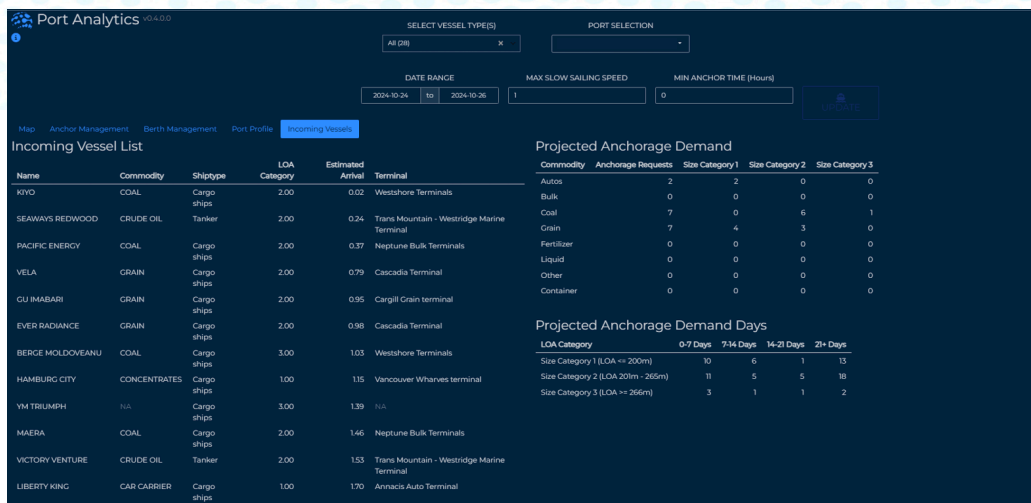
Port Analytics v0.4.0.0

SELECT VESSEL TYPE(S)
All (28)

PORT SELECTION

DATE RANGE
2024-10-24 to 2024-10-26

MAX SLOW SAILING SPEED
1

MIN ANCHOR TIME (Hours)
0

UPDATE

Map Anchor Management Berth Management Port Profile Incoming Vessels

Incoming Vessel List

| Name | Commodity | Shiptype | LOA Category | Estimated Arrival | Terminal |
|---|---|---|---|---|---|
| KIYO | COAL | Cargo ships | 2.00 | 0.02 | Westshore Terminals |
| SEAWAYS REDWOOD | CRUDE OIL | Tanker | 2.00 | 0.24 | Trans Mountain - Westridge Marine Terminal |
| PACIFIC ENERGY | COAL | Cargo ships | 2.00 | 0.37 | Neptune Bulk Terminals |
| VELA | GRAIN | Cargo ships | 2.00 | 0.79 | Cascadia Terminal |
| GU IMABARI | GRAIN | Cargo ships | 2.00 | 0.95 | Cargill Grain terminal |
| EVER RADIANCE | GRAIN | Cargo ships | 2.00 | 0.98 | Cascadia Terminal |
| BERGE MOLDOVEANU | COAL | Cargo ships | 3.00 | 1.03 | Westshore Terminals |
| HAMBURG CITY | CONCENTRATES | Cargo ships | 1.00 | 1.15 | Vancouver Wharves terminal |
| YM TRIUMPH | NA | Cargo ships | 3.00 | 1.39 | NA |
| MAERA | COAL | Cargo ships | 2.00 | 1.46 | Neptune Bulk Terminals |
| VICTORY VENTURE | CRUDE OIL | Tanker | 2.00 | 1.53 | Trans Mountain - Westridge Marine Terminal |
| LIBERTY KING | CAR CARRIER | Cargo ships | 1.00 | 1.70 | Annacis Auto Terminal |

Projected Anchorage Demand

| Commodity | Anchorage Requests | Size Category 1 | Size Category 2 | Size Category 3 |
|---|---|---|---|---|
| Autos | 2 | 2 | 0 | 0 |
| Bulk | 0 | 0 | 0 | 0 |
| Coal | 7 | 0 | 6 | 1 |
| Grain | 7 | 4 | 3 | 0 |
| Fertilizer | 0 | 0 | 0 | 0 |
| Liquid | 0 | 0 | 0 | 0 |
| Other | 0 | 0 | 0 | 0 |
| Container | 0 | 0 | 0 | 0 |

Projected Anchorage Demand Days

| LOA Category | 0-7 Days | 7-14 Days | 14-21 Days | 21+ Days |
|---|---|---|---|---|
| Size Category 1 (LOA <= 200m) | 10 | 6 | 1 | 13 |
| Size Category 2 (LOA 201m - 265m) | 11 | 5 | 5 | 18 |
| Size Category 3 (LOA >= 266m) | 3 | 1 | 1 | 2 |